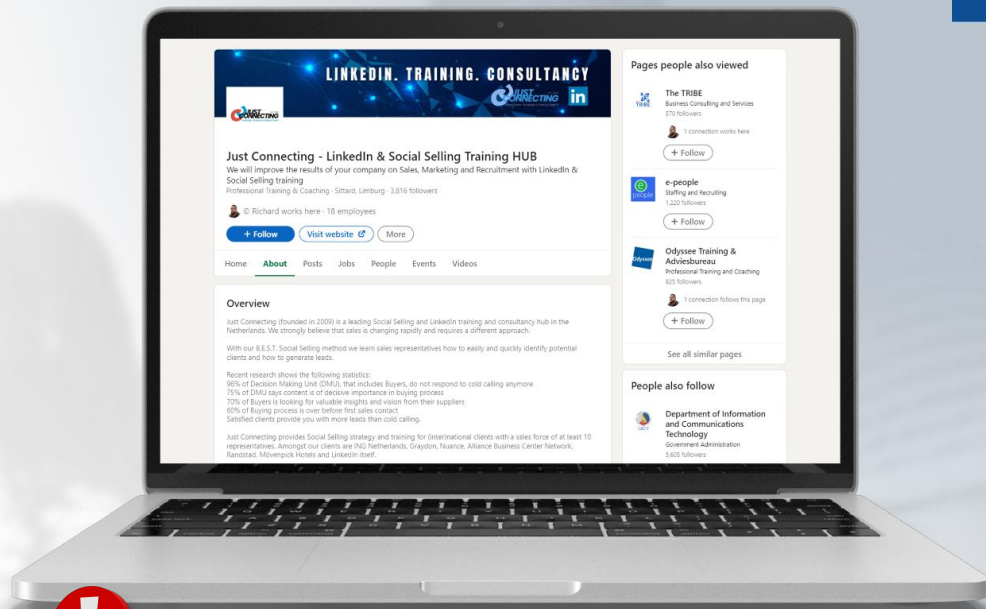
LINKEDIN. TRAINING. CONSULTANCY

JUST CONNECTING in

JUST CONNECTING

Just Connecting - LinkedIn & Social Selling Training HUB

We will improve the results of your company on Sales, Marketing and Recruitment with LinkedIn & Social Selling training

Professional Training & Coaching · Sittard, Limburg · 3,816 followers

© Richard works here · 18 employees

+ Follow  Visit website  More

Home  About  Posts  Jobs  People  Events  Videos

Overview

Just Connecting (founded in 2009) is a leading Social Selling and LinkedIn training and consultancy hub in the Netherlands. We strongly believe that sales is changing rapidly and requires a different approach.

With our B.E.S.T. Social Selling method we learn sales representatives how to easily and quickly identify potential clients and how to generate leads.

Recent research shows the following statistics:
96% of Decision Making Unit (DMU), that includes Buyers, do not respond to cold calling anymore
75% of DMU says content is of decisive importance in buying process
70% of Buyers is looking for valuable insights and vision from their suppliers
60% of Buying process is over before first sales contact
Satisfied clients provide you with more leads than cold calling.

Just Connecting provides Social Selling strategy and training for (inter)national clients with a sales force of at least 10 representatives. Amongst our clients are ING Netherlands, Graydon, Nuance, Alliance Business Center Network, Randstad, Mövenpick Hotels and LinkedIn itself.

Pages people also viewed

The TRIBE
Business Consulting and Services
570 followers
1 connection works here
+ Follow

e-people
Staffing and Recruiting
1,220 followers
+ Follow

Odyssee Training & Adviesbureau
Professional Training and Coaching
825 followers
1 connection follows this page
+ Follow

See all similar pages

People also follow

Department of Information and Communications Technology
Government Administration
3,605 followers